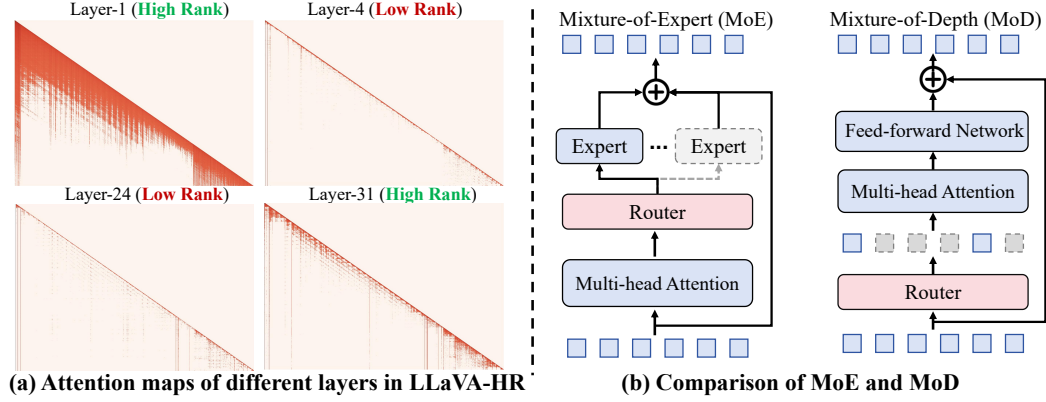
Layer-1 (High Rank)

Layer-4 (Low Rank)

Layer-24 (Low Rank)

Layer-31 (High Rank)

(a) Attention maps of different layers in LLaVA-HR

Mixture-of-Expert (MoE)

Expert

Expert

Router

Multi-head Attention

Mixture-of-Depth (MoD)

Feed-forward Network

Multi-head Attention

Router

(b) Comparison of MoE and MoD